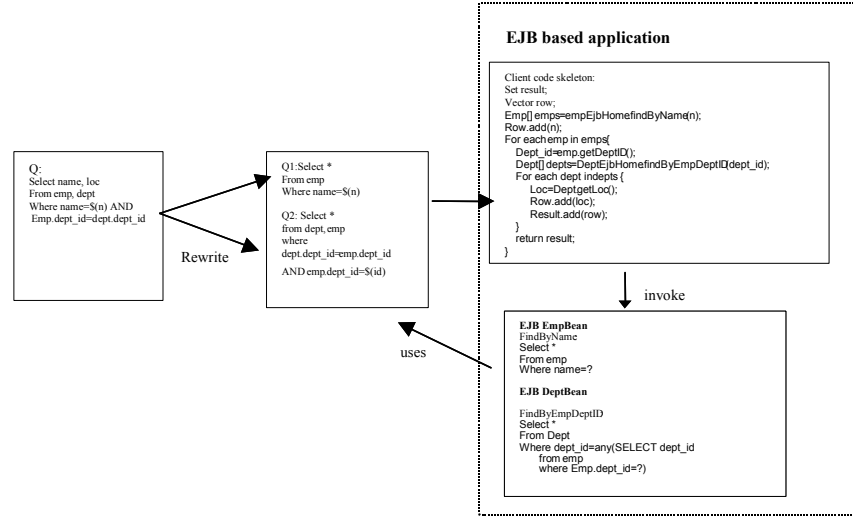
Q:
Select name, loc
From emp, dept
Where name=$(n) AND
Emp.dept_id=dept.dept_id

Rewrite

Q1:Select *
From emp
Where name=$(n)

Q2: Select *
from dept, emp
where
dept.dept_id=emp.dept_id
AND emp.dept_id=$(id)

uses

EJB based application

Client code skeleton:
Set result;
Vector row;
Emp[] emps=empEjbHomefindByName(n);
Row.add(n);
For eachemp in emps{
Dept_id=emp.getDeptID();
Dept[] depts=DeptEjbHomefindByEmpDeptID(dept_id);
For each dept indepts {
Loc=Dept.getLoc();
Row.add(loc);
Result.add(row);
}
return result;
}

invoke

EJB EmpBean
FindByName
Select *
From emp
Where name=?

EJB DeptBean

FindByEmpDeptID
Select *
From Dept
Where dept_id=any(SELECT dept_id
from emp
where Emp.dept_id=?)